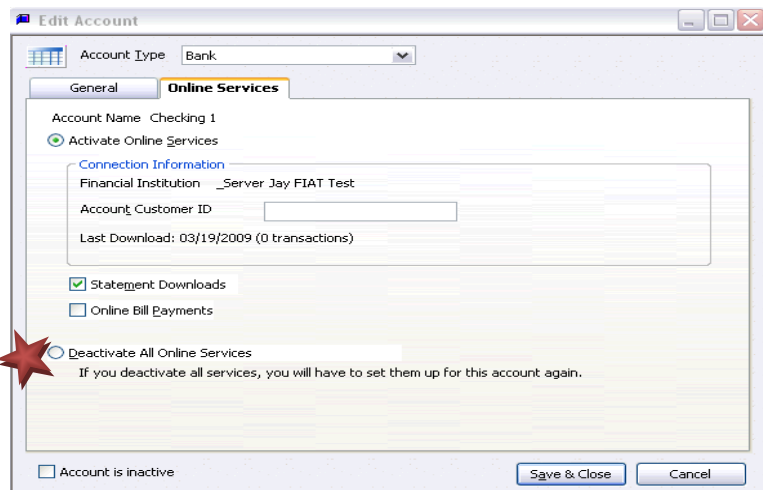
Edit Account

Account Type Bank

General Online Services

Account Name Checking 1

Activate Online Services

Connection Information

Financial Institution _Server Jay FIAT Test

Account Customer ID

Last Download: 03/19/2009 (0 transactions)

Statement Downloads

Online Bill Payments

Deactivate All Online Services

If you deactivate all services, you will have to set them up for this account again.

Account is inactive

Save & Close

Cancel